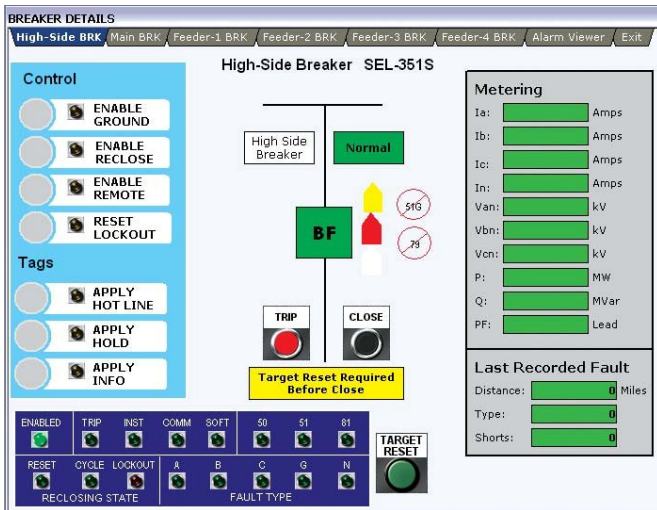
BREAKER DETAILS

High-Side BRK | Main BRK | Feeder-1 BRK | Feeder-2 BRK | Feeder-3 BRK | Feeder-4 BRK | Alarm Viewer | Exit

Control

ENABLE GROUND

ENABLE RECLOSE

ENABLE REMOTE

RESET LOCKOUT

Tags

APPLY HOT LINE

APPLY HOLD

APPLY INFO

High-Side Breaker SEL-351S

High Side Breaker

Normal

51G

79

BF

TRIP

CLOSE

Target Reset Required Before Close

Metering

Ia: Amps

Ib: Amps

Ic: Amps

In: Amps

Van: kV

Vbn: kV

Vcn: kV

P: MW

Q: MVar

PF: Lead

Last Recorded Fault

Distance: 0 Miles

Type: 0

Shorts: 0

ENABLED

TRIP

INST

COMM

SOFT

50

51

81

RESET

CYCLE

LOCKOUT

RECLOSING STATE

A

B

C

G

N

FAULT TYPE

TARGET RESET